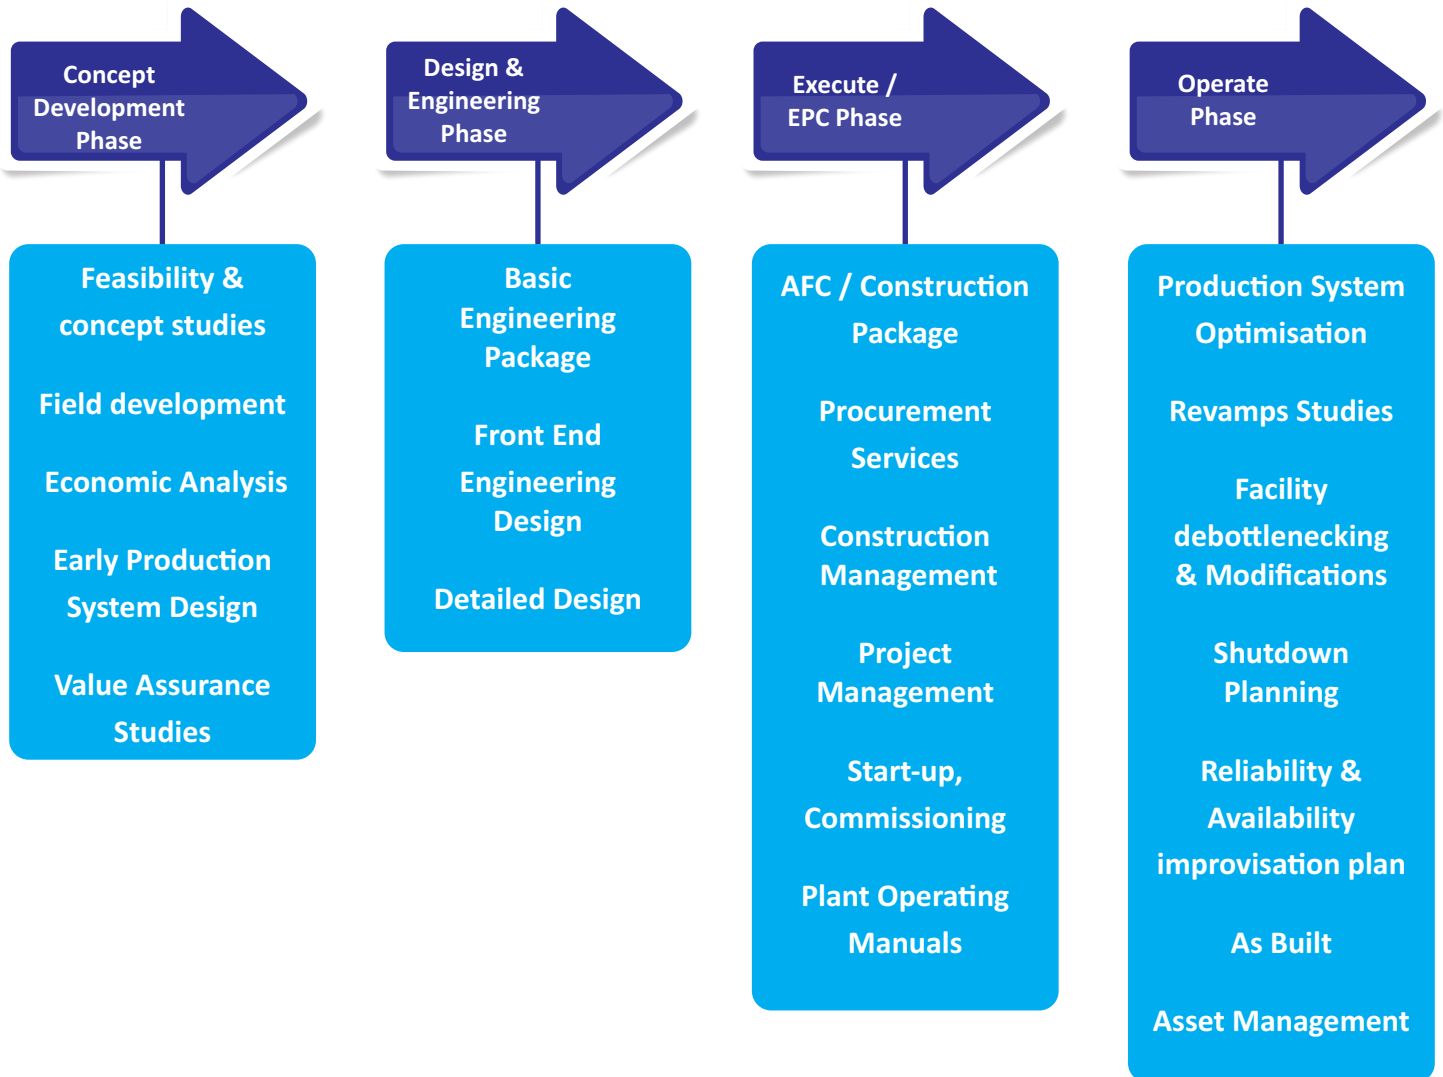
Concept Development Phase

Feasibility & concept studies

Field development

Economic Analysis

Early Production System Design

Value Assurance Studies

Design & Engineering Phase

Basic Engineering Package

Front End Engineering Design

Detailed Design

Execute / EPC Phase

AFC / Construction Package

Procurement Services

Construction Management

Project Management

Start-up, Commissioning

Plant Operating Manuals

Operate Phase

Production System Optimisation

Revamps Studies

Facility debottlenecking & Modifications

Shutdown Planning

Reliability & Availability improvisation plan

As Built

Asset Management